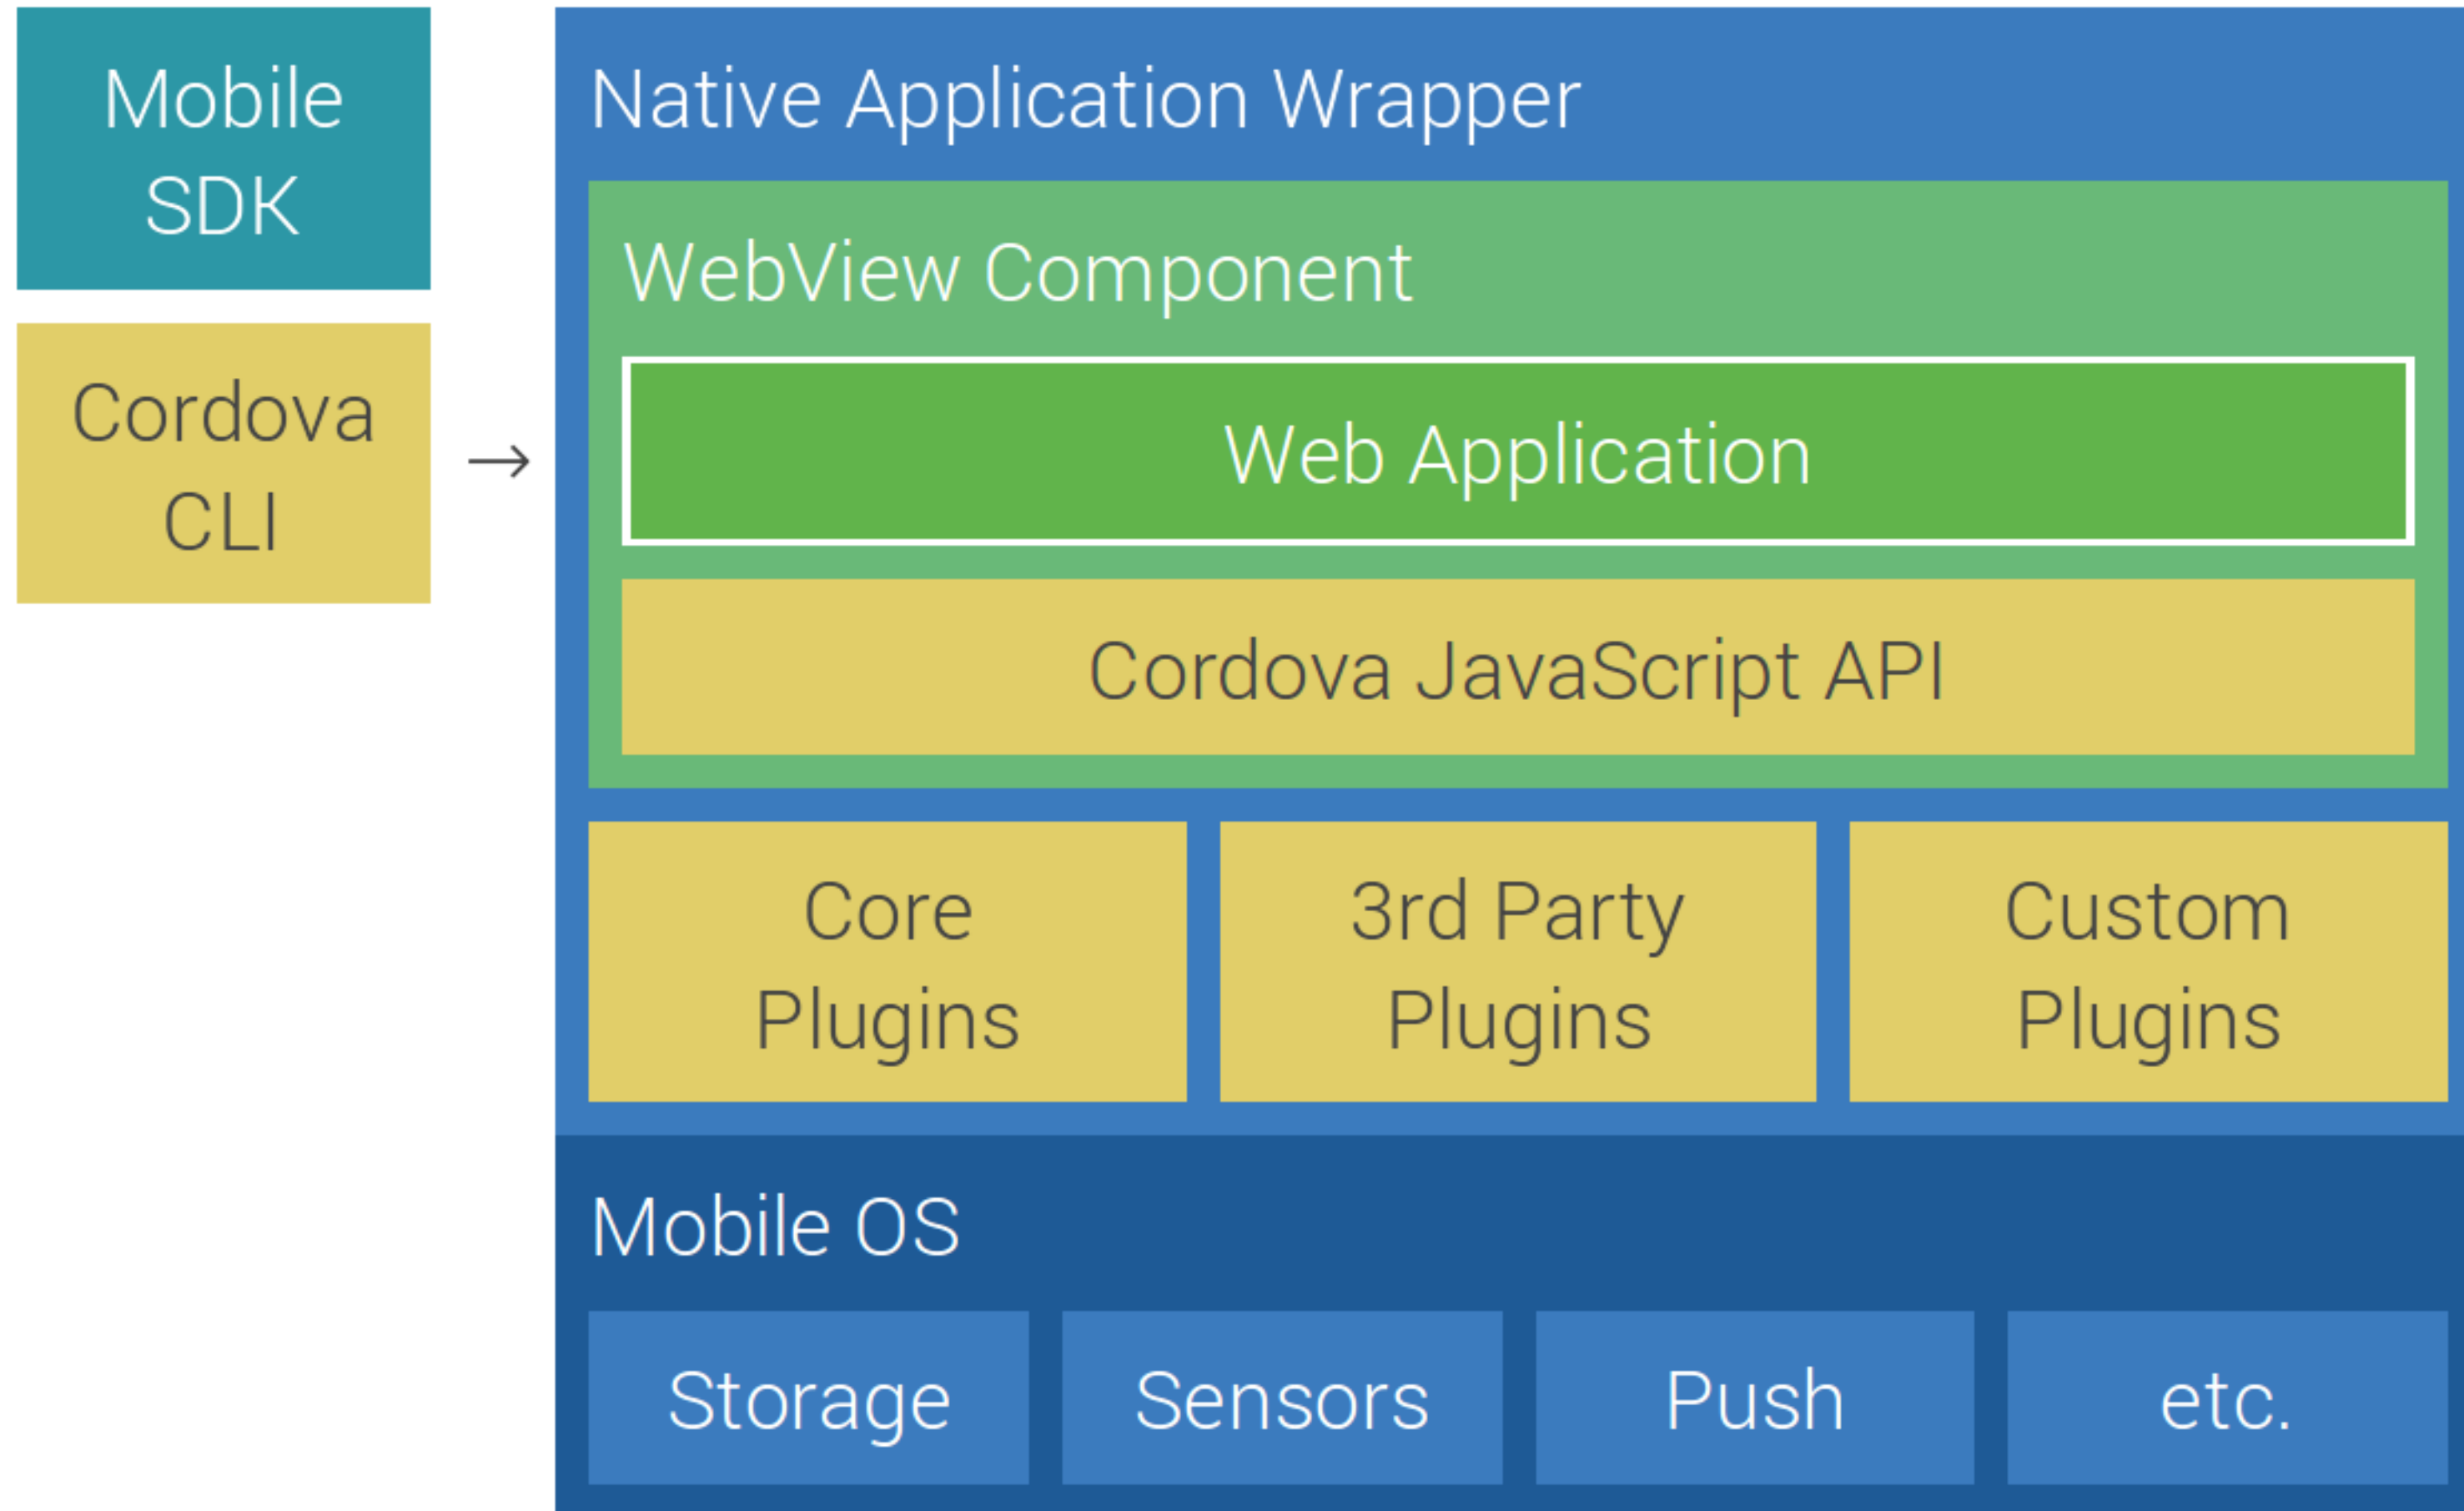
Mobile SDK

Cordova CLI

→

Native Application Wrapper

WebView Component

Web Application

Cordova JavaScript API

Core Plugins

3rd Party Plugins

Custom Plugins

Mobile OS

Storage

Sensors

Push

etc.